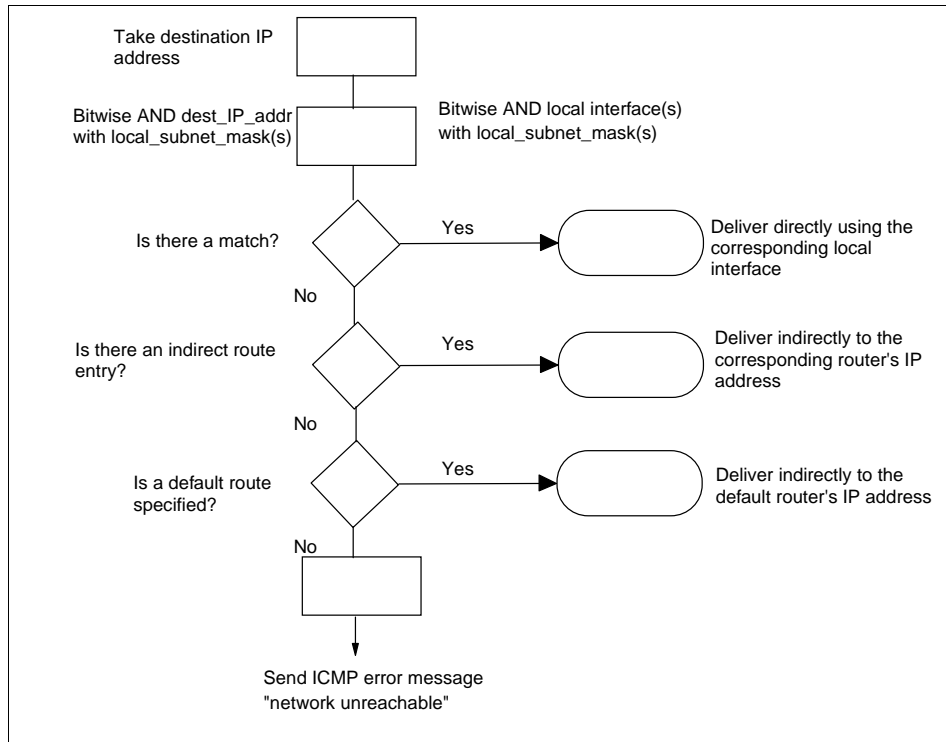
Take destination IP address

Bitwise AND dest_IP_addr with local_subnet_mask(s)

Bitwise AND local interface(s) with local_subnet_mask(s)

Is there a match?

Yes

Deliver directly using the corresponding local interface

No

Is there an indirect route entry?

Yes

Deliver indirectly to the corresponding router's IP address

No

Is a default route specified?

Yes

Deliver indirectly to the default router's IP address

No

Send ICMP error message "network unreachable"